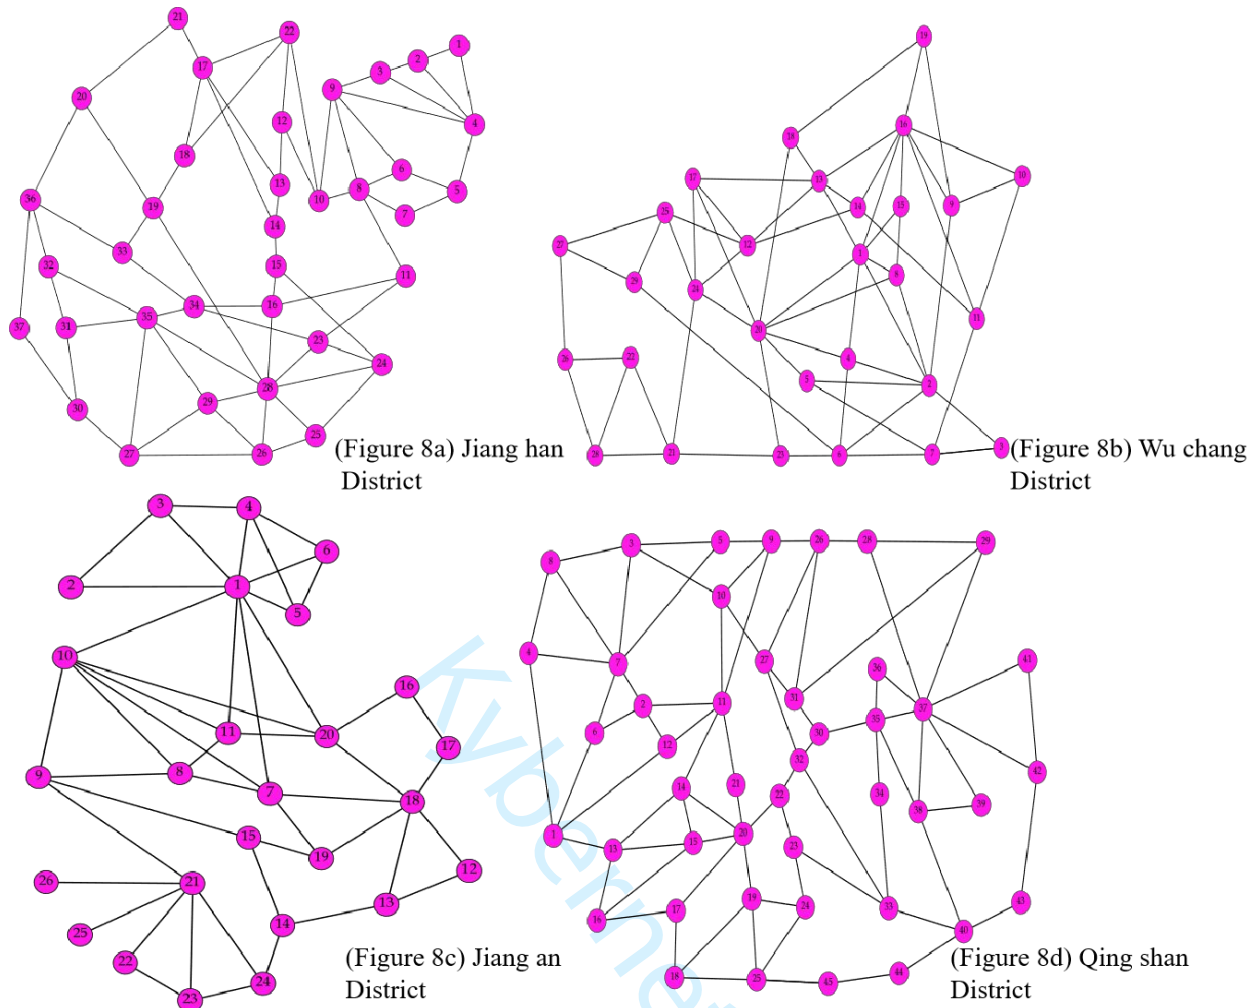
21
22
17
1
2
3
9
4
20
12
18
13
6
10
8
5
36
19
7
14
33
32
15
11
34
16
37
31
35
23
24
28
30
29
25
27
26
(Figure 8a) Jiang han District

19
18
16
10
17
13
14
15
9
25
12
27
1
29
24
8
11
20
26
22
4
5
2
3
28
23
21
6
7
(Figure 8b) Wu chang District

3
4
6
2
1
5
10
16
11
20
17
9
8
7
18
15
19
12
26
21
13
14
25
22
24
23
(Figure 8c) Jiang an District

8
3
5
9
26
28
29
10
4
7
27
36
41
31
37
2
11
35
6
12
30
32
42
21
22
34
14
39
38
1
13
15
20
23
19
24
33
43
17
16
40
18
25
45
44
(Figure 8d) Qing shan District

Kybernetika